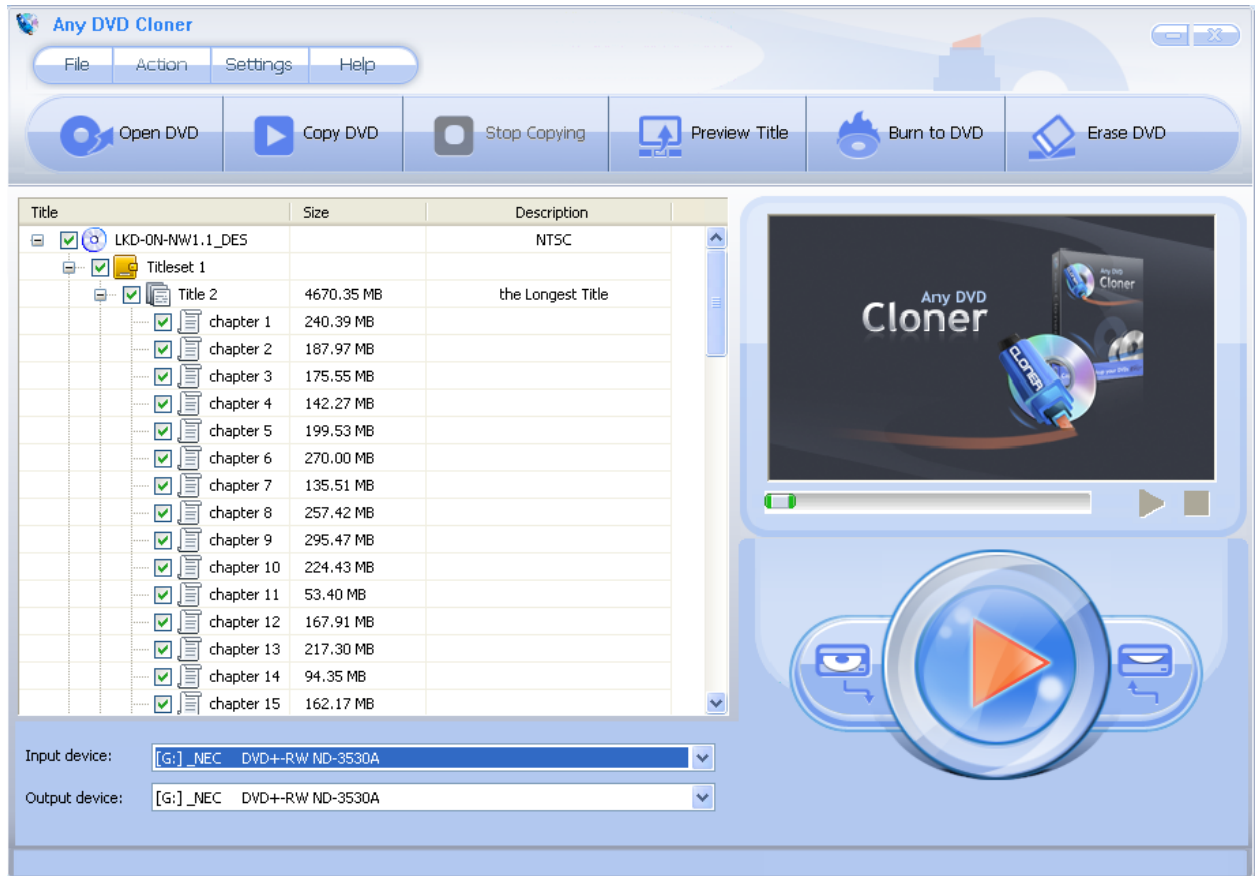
Any DVD Cloner

File Action Settings Help

Open DVD Copy DVD Stop Copying Preview Title Burn to DVD Erase DVD

| Title | Size | Description |
|---|---|---|
| LKD-0N-NW1.1_DES | | NTSC |
| Titleset 1 | | |
| Title 2 | 4670.35 MB | the Longest Title |
| chapter 1 | 240.39 MB | |
| chapter 2 | 187.97 MB | |
| chapter 3 | 175.55 MB | |
| chapter 4 | 142.27 MB | |
| chapter 5 | 199.53 MB | |
| chapter 6 | 270.00 MB | |
| chapter 7 | 135.51 MB | |
| chapter 8 | 257.42 MB | |
| chapter 9 | 295.47 MB | |
| chapter 10 | 224.43 MB | |
| chapter 11 | 53.40 MB | |
| chapter 12 | 167.91 MB | |
| chapter 13 | 217.30 MB | |
| chapter 14 | 94.35 MB | |
| chapter 15 | 162.17 MB | |

Any DVD Cloner

Any DVD Cloner

CLONER

Input device: [G:] _NEC DVD+-RW ND-3530A

Output device: [G:] _NEC DVD+-RW ND-3530A